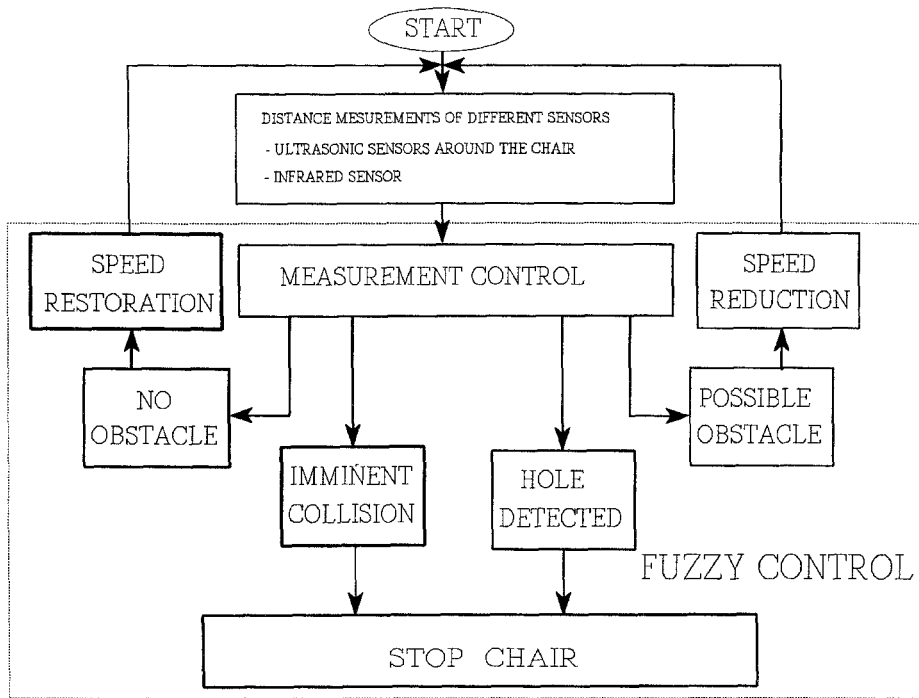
START

DISTANCE MESUREMENTS OF DIFFERENT SENSORS
- ULTRASONIC SENSORS AROUND THE CHAIR
- INFRARED SENSOR

SPEED RESTORATION

MEASUREMENT CONTROL

SPEED REDUCTION

NO OBSTACLE

POSSIBLE OBSTACLE

IMMINENT COLLISION

HOLE DETECTED

FUZZY CONTROL

STOP CHAIR